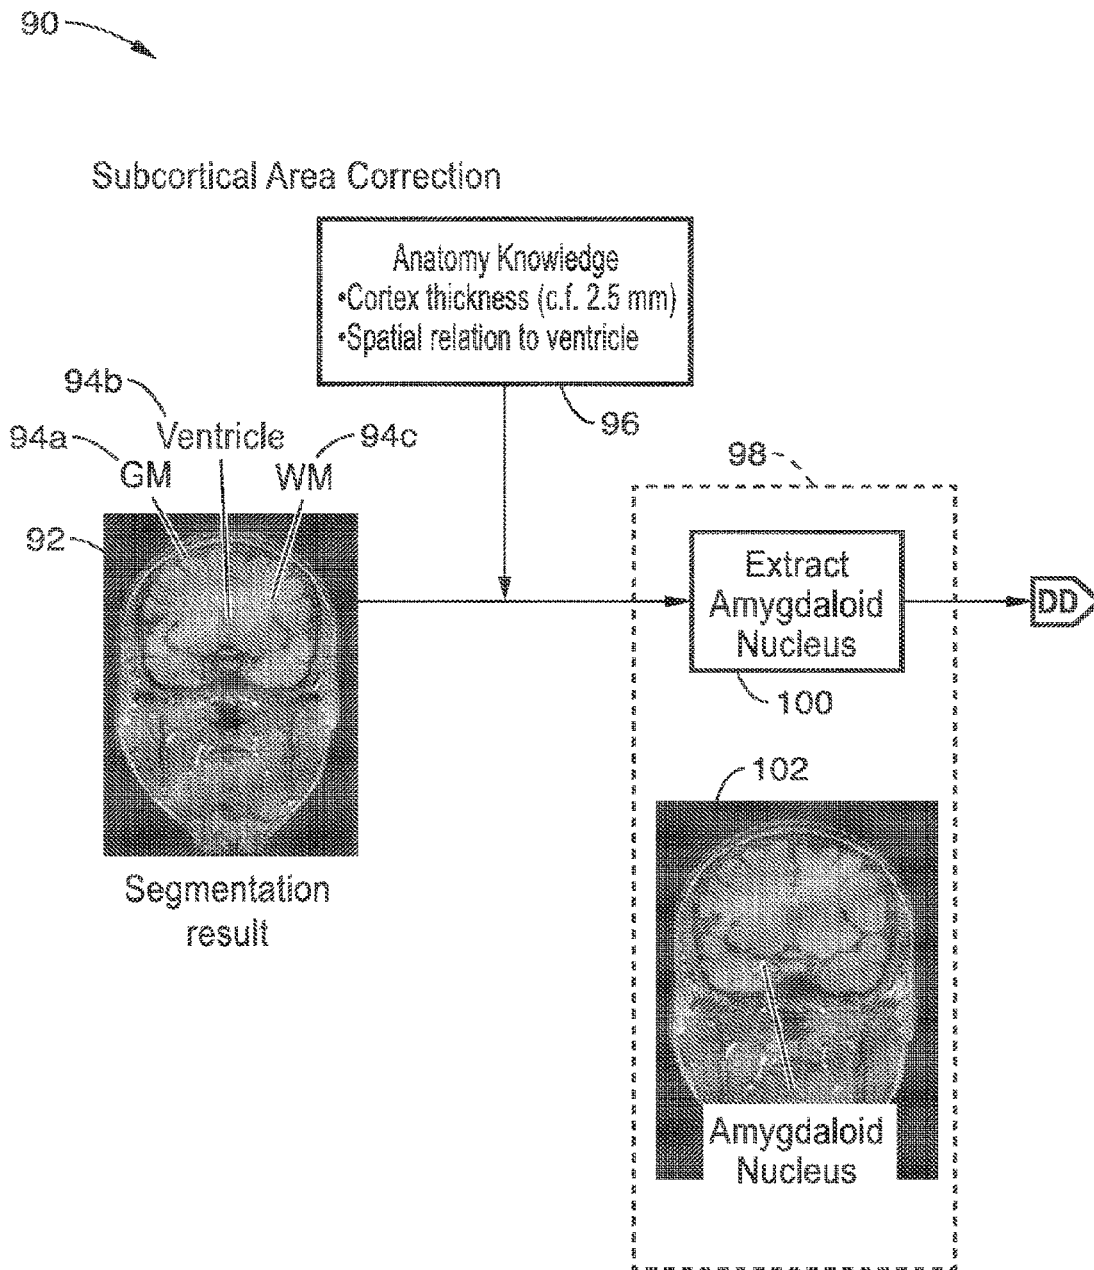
90

Subcortical Area Correction

Anatomy Knowledge
•Cortex thickness (c.f. 2.5 mm)
•Spatial relation to ventricle

96

94b
Ventricle
94a
GM
WM
94c

92

Segmentation result

98

Extract Amygdaloid Nucleus

100

DD

102

Amygdaloid Nucleus